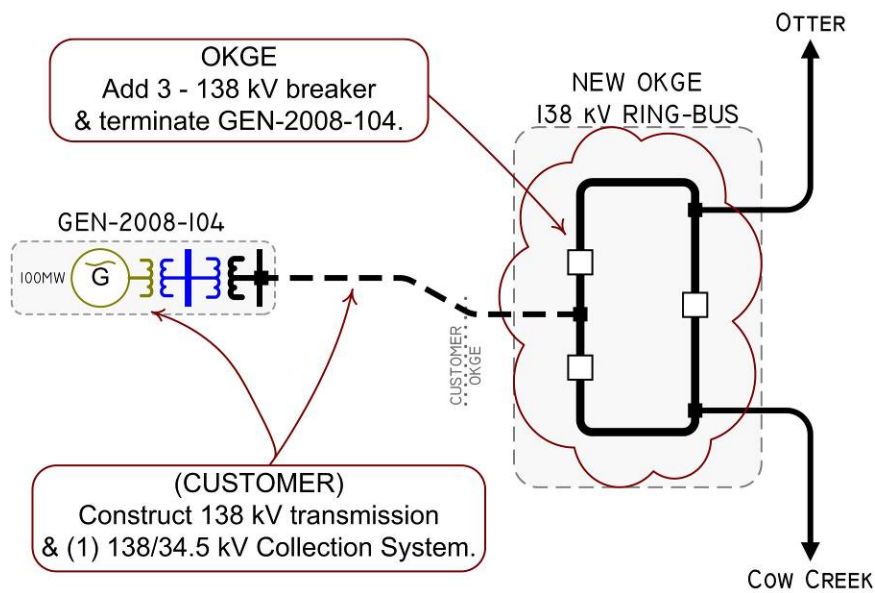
OTTER

OKGE
Add 3 - 138 kV breaker
& terminate GEN-2008-104.

NEW OKGE
138 kV RING-BUS

GEN-2008-104

100MW

G

CUSTOMER
OKGE

(CUSTOMER)
Construct 138 kV transmission
& (1) 138/34.5 kV Collection System.

COW CREEK